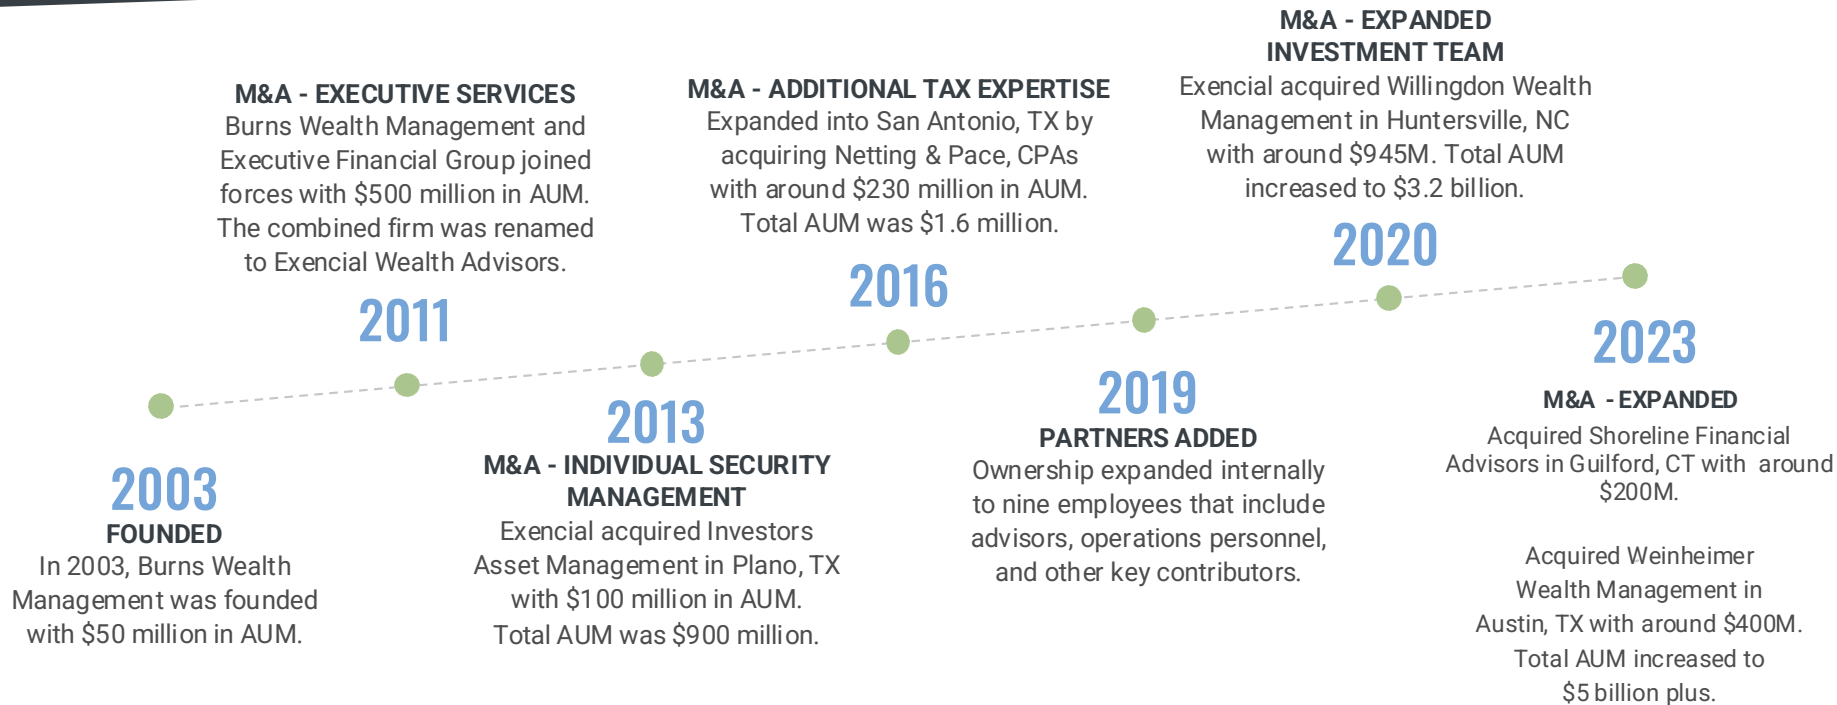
2003
FOUNDED
In 2003, Burns Wealth Management was founded with $50 million in AUM.

2011
M&A - EXECUTIVE SERVICES
Burns Wealth Management and Executive Financial Group joined forces with $500 million in AUM. The combined firm was renamed to Exencial Wealth Advisors.

2013
M&A - INDIVIDUAL SECURITY MANAGEMENT
Exencial acquired Investors Asset Management in Plano, TX with $100 million in AUM. Total AUM was $900 million.

2016
M&A - ADDITIONAL TAX EXPERTISE
Expanded into San Antonio, TX by acquiring Netting & Pace, CPAs with around $230 million in AUM. Total AUM was $1.6 million.

2019
PARTNERS ADDED
Ownership expanded internally to nine employees that include advisors, operations personnel, and other key contributors.

2020
M&A - EXPANDED INVESTMENT TEAM
Exencial acquired Willingdon Wealth Management in Huntersville, NC with around $945M. Total AUM increased to $3.2 billion.

2023
M&A - EXPANDED
Acquired Shoreline Financial Advisors in Guilford, CT with around $200M.

Acquired Weinheimer Wealth Management in Austin, TX with around $400M. Total AUM increased to $5 billion plus.